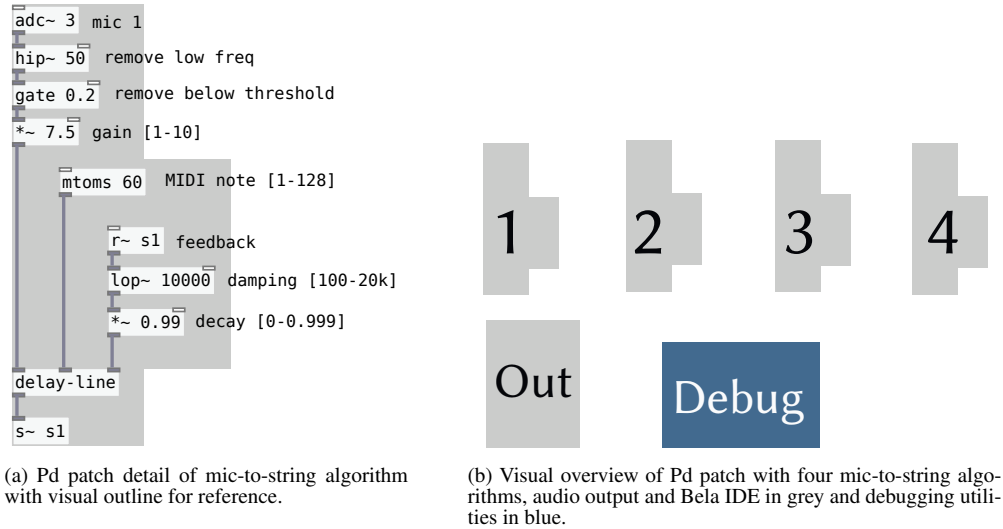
adc~ 3 mic 1

hip~ 50 remove low freq

gate 0.2 remove below threshold

*~ 7.5 gain [1-10]

mtoms 60 MIDI note [1-128]

r~ s1 feedback

lop~ 10000 damping [100-20k]

*~ 0.99 decay [0-0.999]

delay-line

s~ s1

1 2 3 4

Out

Debug

(a) Pd patch detail of mic-to-string algorithm with visual outline for reference.

(b) Visual overview of Pd patch with four mic-to-string algorithms, audio output and Bela IDE in grey and debugging utilities in blue.